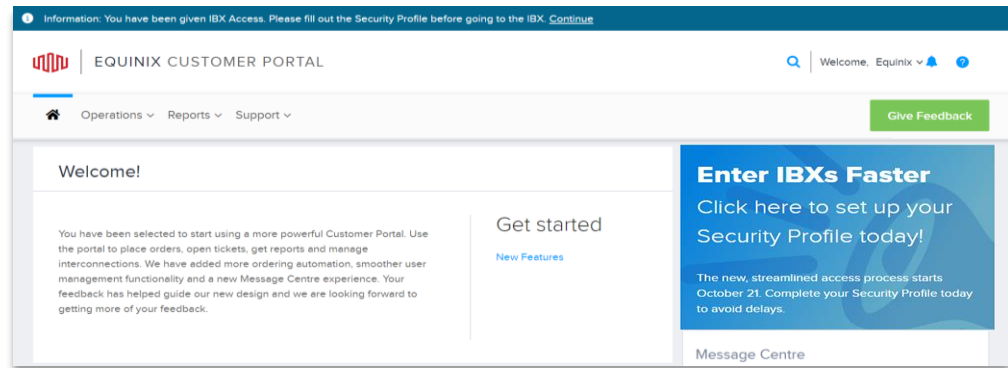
Information: You have been given IBX Access. Please fill out the Security Profile before going to the IBX. Continue

EQUINIX CUSTOMER PORTAL

Welcome, Equinix

Operations Reports Support

Give Feedback

Welcome!

You have been selected to start using a more powerful Customer Portal. Use the portal to place orders, open tickets, get reports and manage interconnections. We have added more ordering automation, smoother user management functionality and a new Message Centre experience. Your feedback has helped guide our new design and we are looking forward to getting more of your feedback.

Get started

New Features

Enter IBXs Faster

Click here to set up your Security Profile today!

The new, streamlined access process starts October 21. Complete your Security Profile today to avoid delays.

Message Centre